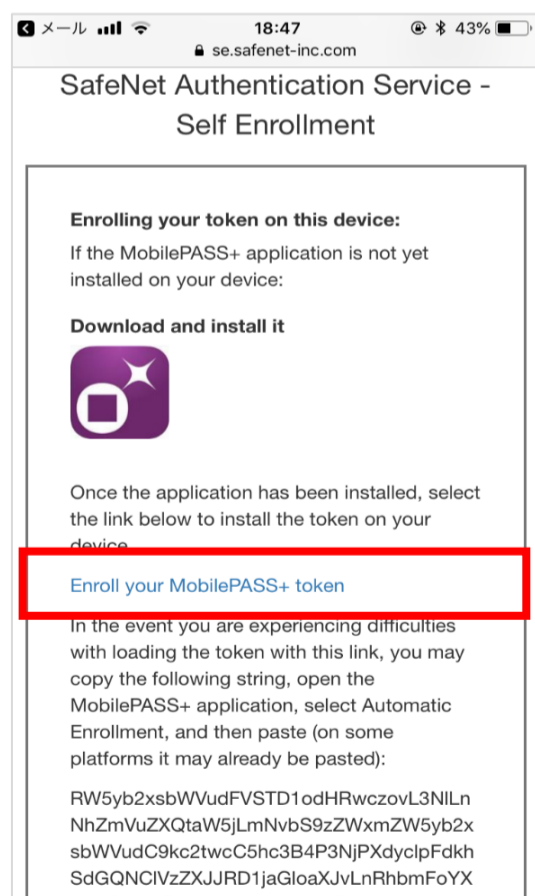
◀ メール 18:47 43%
se.safenet-inc.com

SafeNet Authentication Service - Self Enrollment

Enrolling your token on this device:
If the MobilePASS+ application is not yet installed on your device:

Download and install it

Once the application has been installed, select the link below to install the token on your device.

Enroll your MobilePASS+ token

In the event you are experiencing difficulties with loading the token with this link, you may copy the following string, open the MobilePASS+ application, select Automatic Enrollment, and then paste (on some platforms it may already be pasted):

RW5yb2xsbWVudFVSTD1odHRwczovL3NlLnNhZmVuZXQtaW5jLmNvbS9zZWxmZW5yb2xsbWVudC9kc2twcC5hc3B4P3NjPXdyclpFdkhSdGQNClVzZXJJRD1jaGloaXJvLnRhbmFoYX